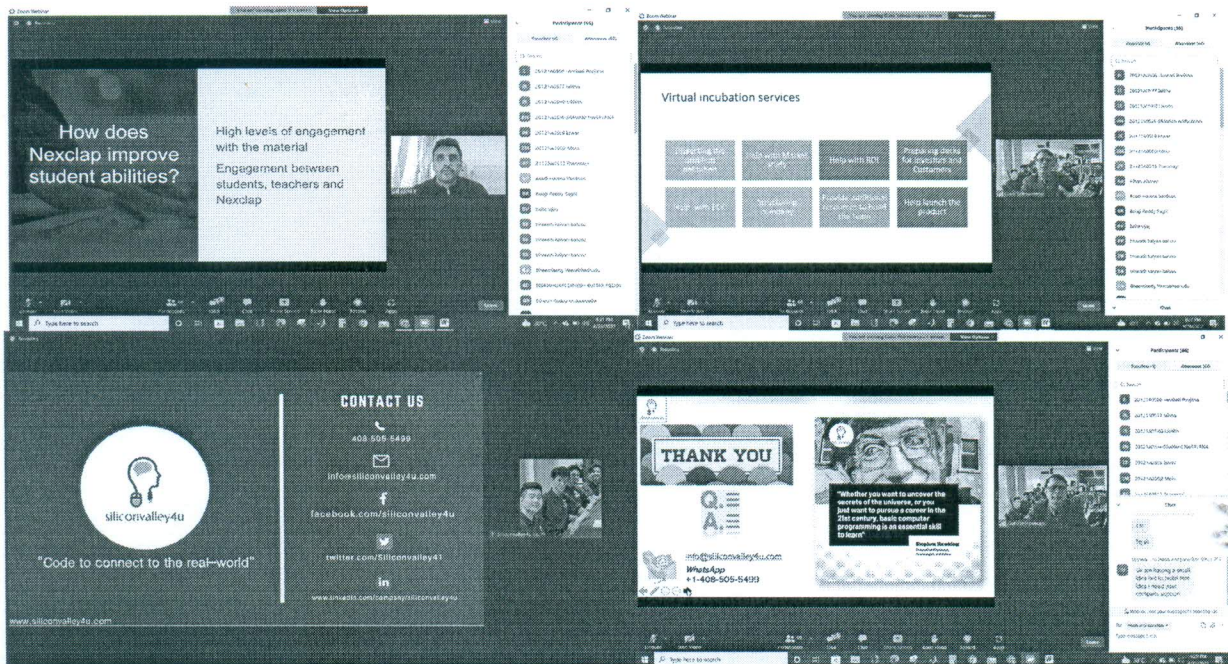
Zoom Webinar

How does Nexclap improve student abilities?

High levels of engagement with the material

Engagement between students, teachers and Nexclap

Participants

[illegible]

Type here to search

Zoom Webinar

Virtual incubation services

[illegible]

Help with Market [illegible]

Help with ROI

Preparing decks for investors and Customers

Help with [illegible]

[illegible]

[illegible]

Help launch the product

Participants (36)

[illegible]

Type here to search

siliconvalley4u

"Code to connect to the real-world"

www.siliconvalley4u.com

CONTACT US

408-505-5499

info@siliconvalley4u.com

facebook.com/siliconvalley4u

twitter.com/Siliconvalley41

www.linkedin.com/company/siliconvalley4u

Zoom Webinar

THANK YOU

Q. A.

info@siliconvalley4u.com

WhatsApp +1-408-505-5499

"Whether you want to uncover the secrets of the universe, or you just want to pursue a career in the 21st century, basic computer programming is an essential skill to learn"

Stephen Hawking

Participants (36)

Chat

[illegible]

Type here to search